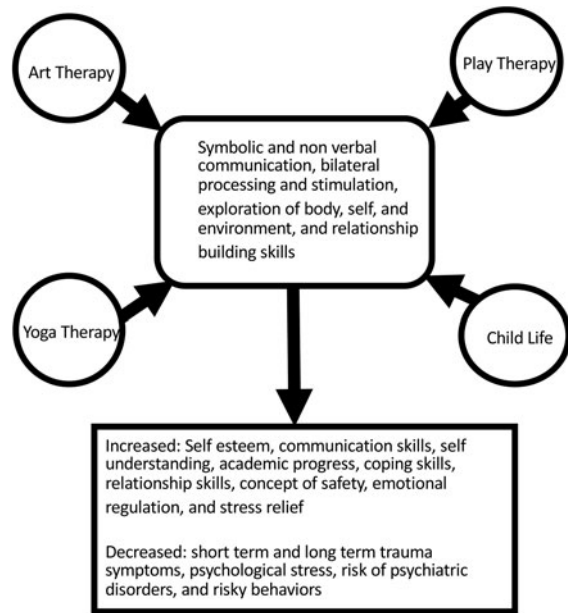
Art Therapy

Play Therapy

Symbolic and non verbal communication, bilateral processing and stimulation, exploration of body, self, and environment, and relationship building skills

Yoga Therapy

Child Life

Increased: Self esteem, communication skills, self understanding, academic progress, coping skills, relationship skills, concept of safety, emotional regulation, and stress relief

Decreased: short term and long term trauma symptoms, psychological stress, risk of psychiatric disorders, and risky behaviors